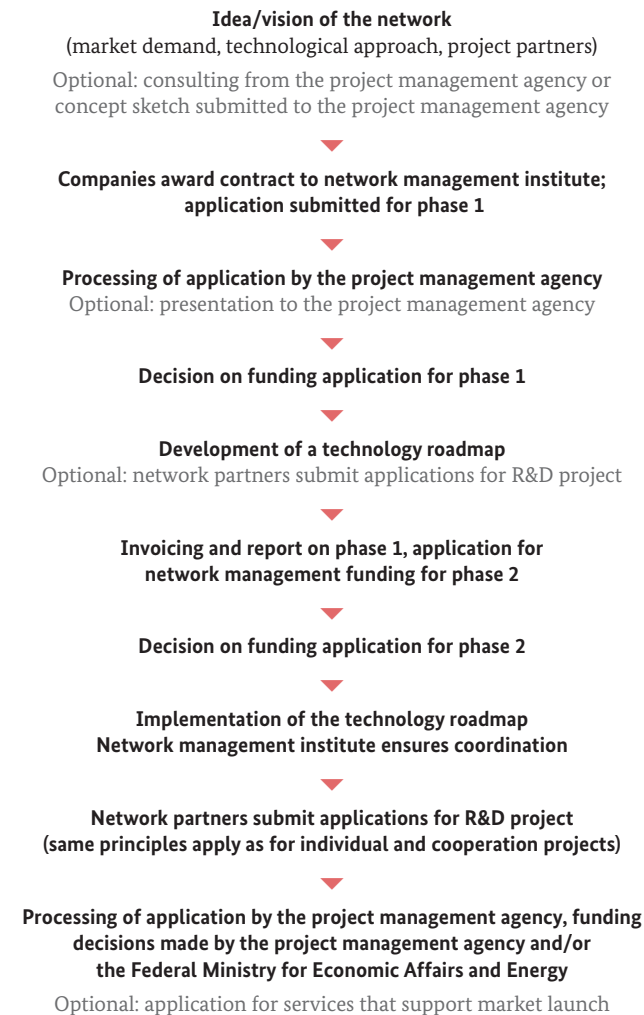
Idea/vision of the network
(market demand, technological approach, project partners)

Optional: consulting from the project management agency or concept sketch submitted to the project management agency

Companies award contract to network management institute; application submitted for phase 1

Processing of application by the project management agency
Optional: presentation to the project management agency

Decision on funding application for phase 1

Development of a technology roadmap
Optional: network partners submit applications for R&D project

Invoicing and report on phase 1, application for network management funding for phase 2

Decision on funding application for phase 2

Implementation of the technology roadmap
Network management institute ensures coordination

Network partners submit applications for R&D project
(same principles apply as for individual and cooperation projects)

Processing of application by the project management agency, funding decisions made by the project management agency and/or the Federal Ministry for Economic Affairs and Energy

Optional: application for services that support market launch